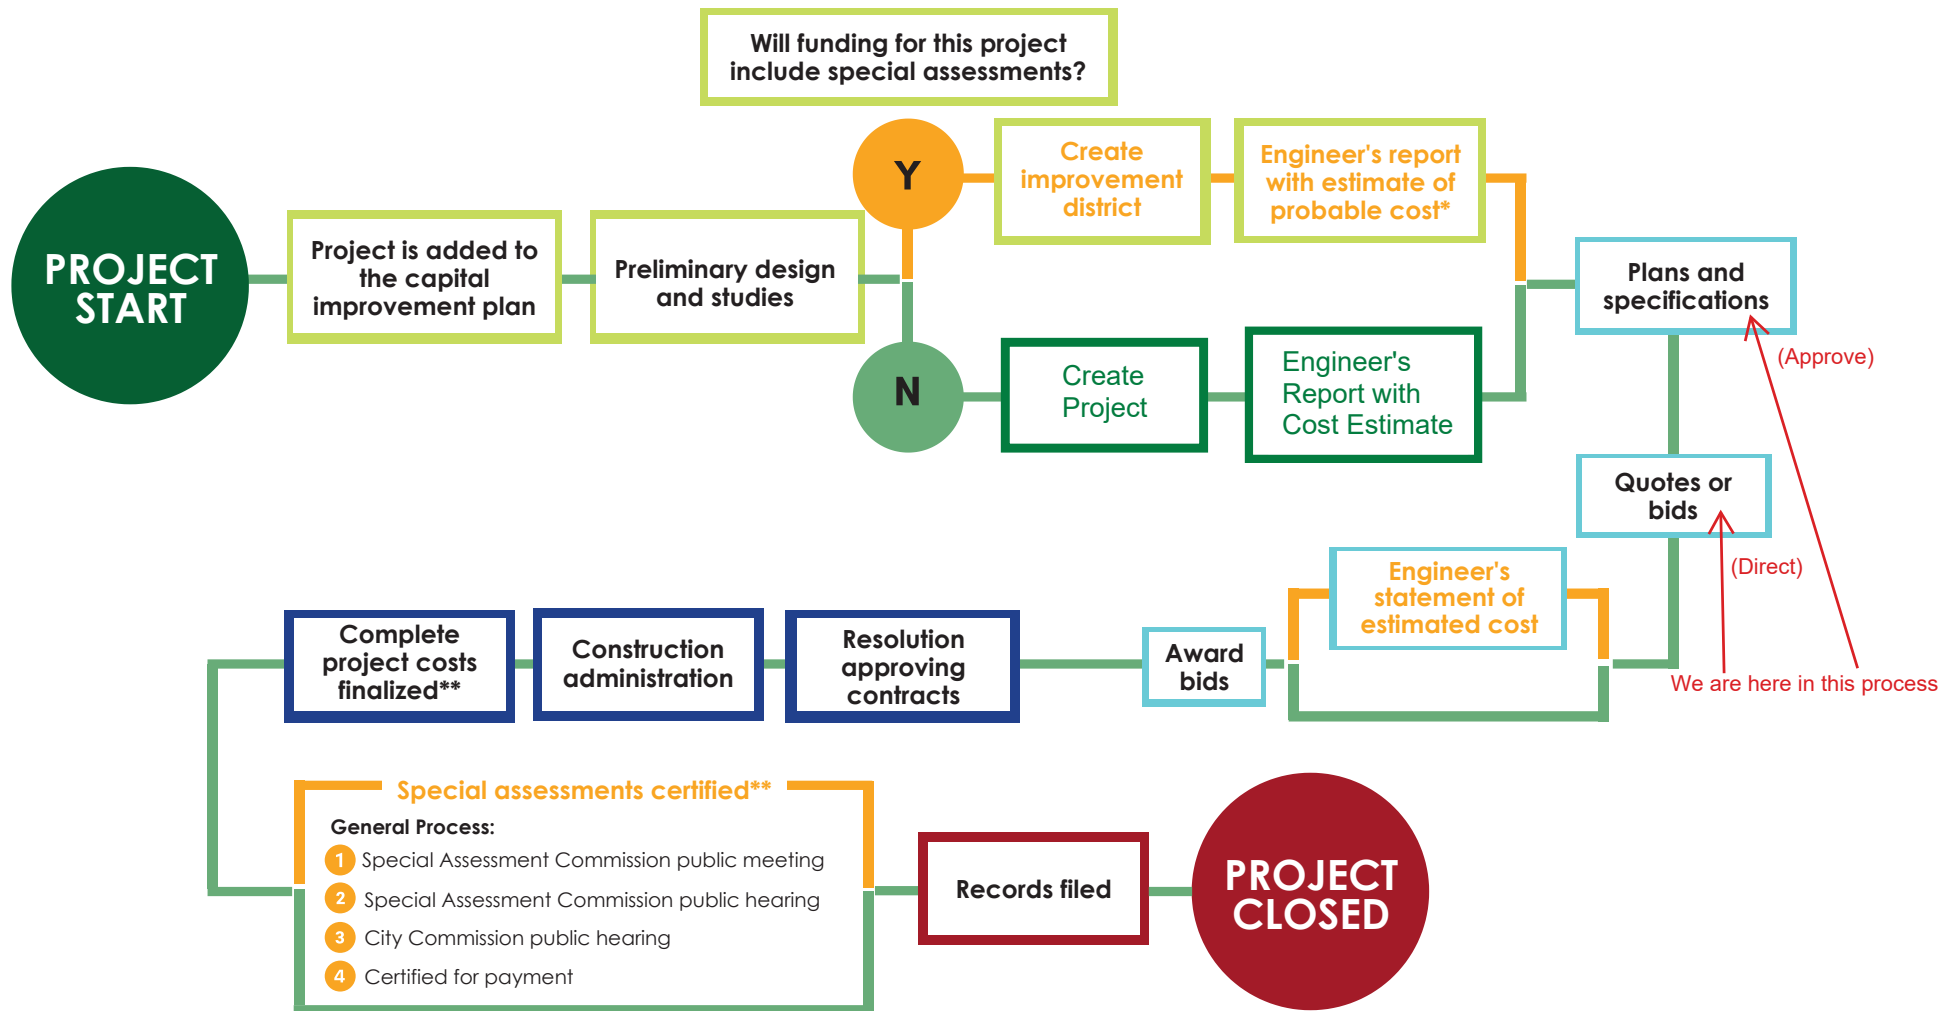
Will funding for this project include special assessments?

PROJECT START

Project is added to the capital improvement plan

Preliminary design and studies

Y

Create improvement district

Engineer's report with estimate of probable cost*

N

Create Project

Engineer's Report with Cost Estimate

Plans and specifications

(Approve)

Quotes or bids

(Direct)

Engineer's statement of estimated cost

Award bids

We are here in this process

Resolution approving contracts

Construction administration

Complete project costs finalized**

Special assessments certified**

General Process:

1 Special Assessment Commission public meeting

2 Special Assessment Commission public hearing

3 City Commission public hearing

4 Certified for payment

Records filed

PROJECT CLOSED